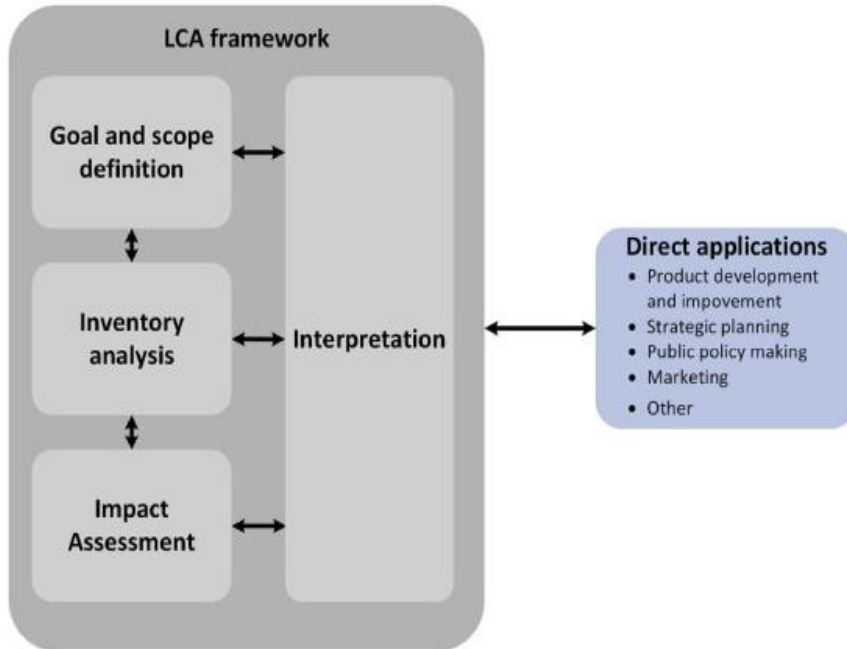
LCA framework

Goal and scope definition

Inventory analysis

Impact Assessment

Interpretation

Direct applications
• Product development and impovement
• Strategic planning
• Public policy making
• Marketing
• Other